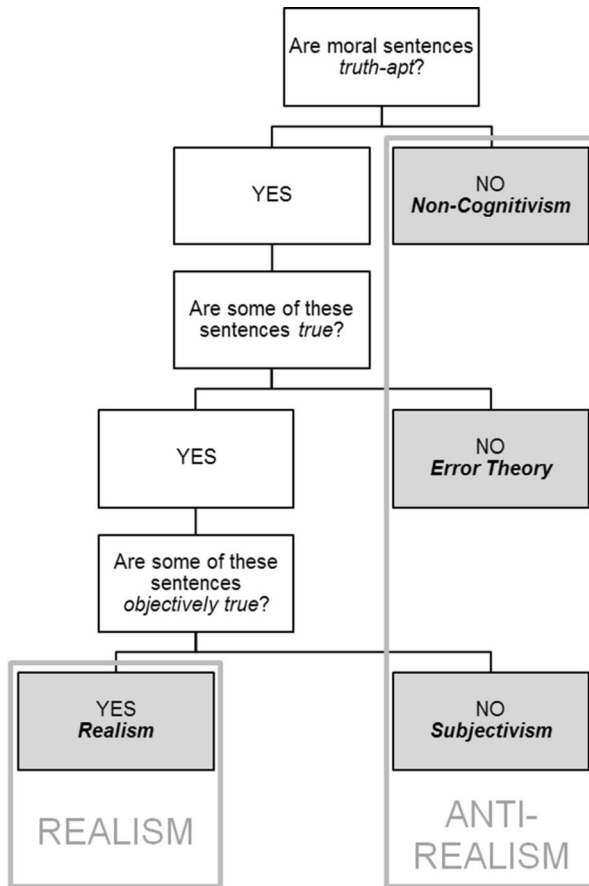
Are moral sentences *truth-apt*?

YES

NO
***Non-Cognitivism***

Are some of these sentences *true*?

YES

NO
***Error Theory***

Are some of these sentences *objectively true*?

YES
***Realism***

NO
***Subjectivism***

REALISM

ANTI-REALISM